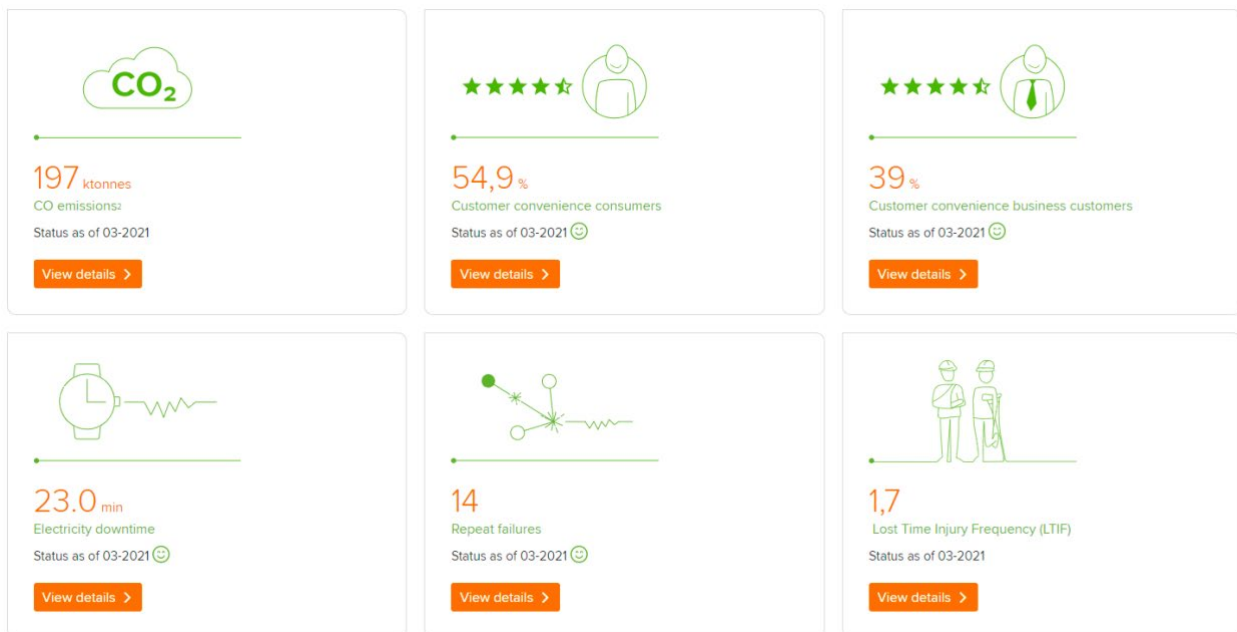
$CO_2$

197 ktonnes

CO emissions2

Status as of 03-2021

View details >

54,9 %

Customer convenience consumers

Status as of 03-2021

View details >

39 %

Customer convenience business customers

Status as of 03-2021

View details >

23.0 min

Electricity downtime

Status as of 03-2021

View details >

14

Repeat failures

Status as of 03-2021

View details >

1,7

Lost Time Injury Frequency (LTIF)

Status as of 03-2021

View details >